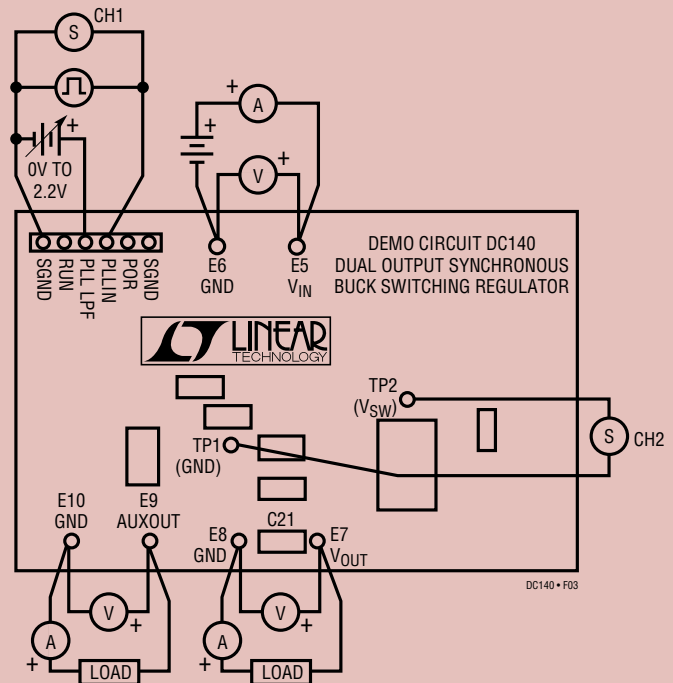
S CH1

+

0V TO 2.2V

+ A

+

V +

SGND RUN PLL LPF PLLIN POR SGND

E6 GND

E5 $V_{IN}$

DEMO CIRCUIT DC140
DUAL OUTPUT SYNCHRONOUS
BUCK SWITCHING REGULATOR

LINEAR TECHNOLOGY

TP2 ($V_{SW}$)

S CH2

TP1 (GND)

E10 GND

E9 AUXOUT

E8 GND

C21

E7 $V_{OUT}$

DC140 • F03

V +

A +

LOAD

V +

A +

LOAD